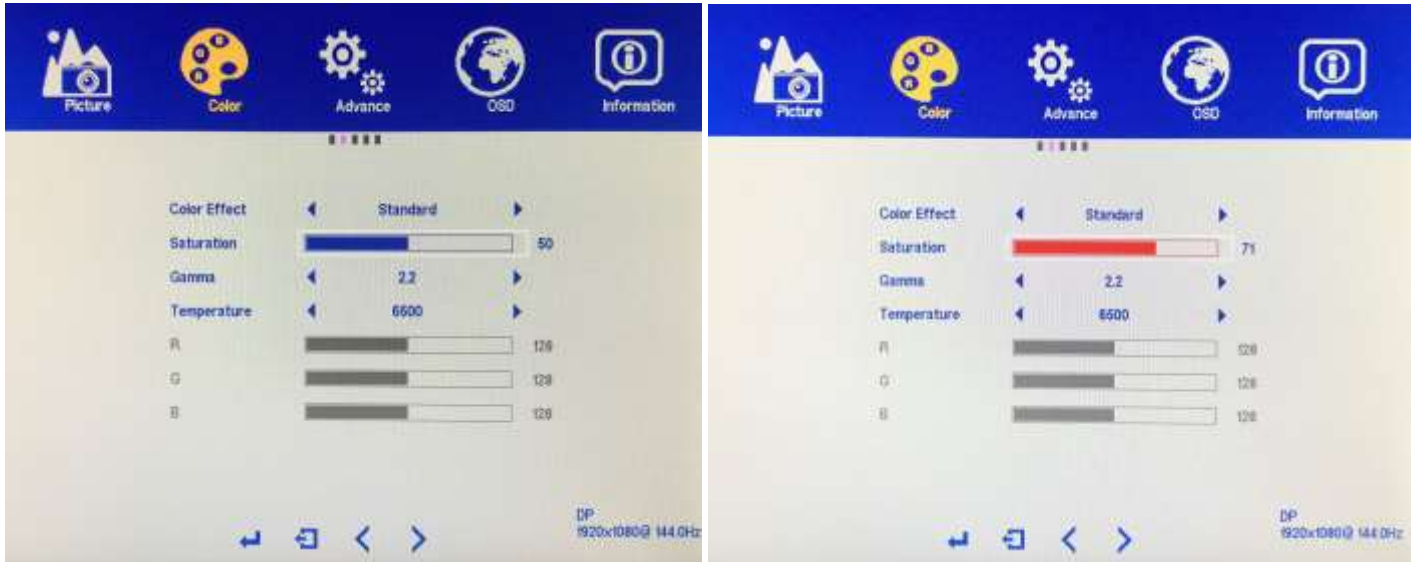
Picture Color Advance OSD Information

| Color Effect | ◀ | Standard | ▶ |
|---|---|---|---|
| Saturation | | | 50 |
| Gamma | ◀ | 2.2 | ▶ |
| Temperature | ◀ | 6500 | ▶ |
| R | | | 128 |
| G | | | 128 |
| B | | | 128 |

DP
1920x1080@ 144.0Hz

Picture Color Advance OSD Information

| Color Effect | ◀ | Standard | ▶ |
|---|---|---|---|
| Saturation | | | 71 |
| Gamma | ◀ | 2.2 | ▶ |
| Temperature | ◀ | 6500 | ▶ |
| R | | | 128 |
| G | | | 128 |
| B | | | 128 |

DP
1920x1080@ 144.0Hz